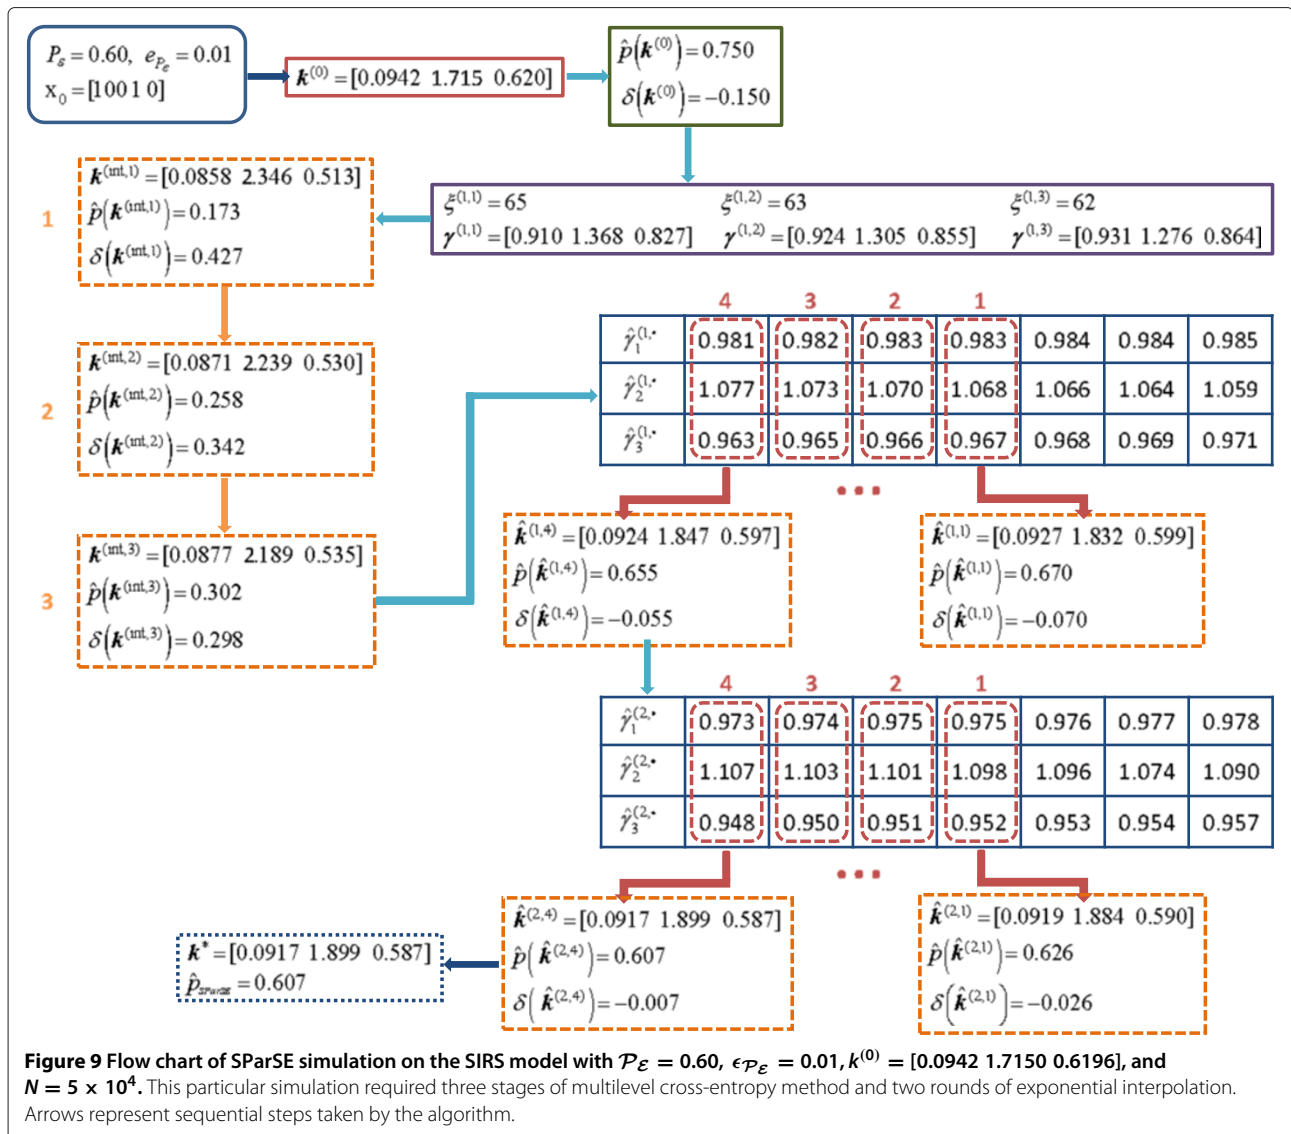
$P_{\varepsilon} = 0.60,\ e_{P_{\varepsilon}} = 0.01$
$x_0 = [1 0 0 1 0]$

$\boldsymbol{k}^{(0)} = [0.0942\ 1.715\ 0.620]$

$\hat{p}(\boldsymbol{k}^{(0)}) = 0.750$
$\delta(\boldsymbol{k}^{(0)}) = -0.150$

$\xi^{(1,1)} = 65$ $\boldsymbol{\gamma}^{(1,1)} = [0.910\ 1.368\ 0.827]$
$\xi^{(1,2)} = 63$ $\boldsymbol{\gamma}^{(1,2)} = [0.924\ 1.305\ 0.855]$
$\xi^{(1,3)} = 62$ $\boldsymbol{\gamma}^{(1,3)} = [0.931\ 1.276\ 0.864]$

1
$\boldsymbol{k}^{(\text{int},1)} = [0.0858\ 2.346\ 0.513]$
$\hat{p}(\boldsymbol{k}^{(\text{int},1)}) = 0.173$
$\delta(\boldsymbol{k}^{(\text{int},1)}) = 0.427$

2
$\boldsymbol{k}^{(\text{int},2)} = [0.0871\ 2.239\ 0.530]$
$\hat{p}(\boldsymbol{k}^{(\text{int},2)}) = 0.258$
$\delta(\boldsymbol{k}^{(\text{int},2)}) = 0.342$

3
$\boldsymbol{k}^{(\text{int},3)} = [0.0877\ 2.189\ 0.535]$
$\hat{p}(\boldsymbol{k}^{(\text{int},3)}) = 0.302$
$\delta(\boldsymbol{k}^{(\text{int},3)}) = 0.298$

| | 4 | 3 | 2 | 1 | | | |
|---|---|---|---|---|---|---|---|
| $\hat{\gamma}_1^{(1,\cdot)}$ | 0.981 | 0.982 | 0.983 | 0.983 | 0.984 | 0.984 | 0.985 |
| $\hat{\gamma}_2^{(1,\cdot)}$ | 1.077 | 1.073 | 1.070 | 1.068 | 1.066 | 1.064 | 1.059 |
| $\hat{\gamma}_3^{(1,\cdot)}$ | 0.963 | 0.965 | 0.966 | 0.967 | 0.968 | 0.969 | 0.971 |

$\hat{\boldsymbol{k}}^{(1,4)} = [0.0924\ 1.847\ 0.597]$
$\hat{p}(\hat{\boldsymbol{k}}^{(1,4)}) = 0.655$
$\delta(\hat{\boldsymbol{k}}^{(1,4)}) = -0.055$

$\hat{\boldsymbol{k}}^{(1,1)} = [0.0927\ 1.832\ 0.599]$
$\hat{p}(\hat{\boldsymbol{k}}^{(1,1)}) = 0.670$
$\delta(\hat{\boldsymbol{k}}^{(1,1)}) = -0.070$

| | 4 | 3 | 2 | 1 | | | |
|---|---|---|---|---|---|---|---|
| $\hat{\gamma}_1^{(2,\cdot)}$ | 0.973 | 0.974 | 0.975 | 0.975 | 0.976 | 0.977 | 0.978 |
| $\hat{\gamma}_2^{(2,\cdot)}$ | 1.107 | 1.103 | 1.101 | 1.098 | 1.096 | 1.074 | 1.090 |
| $\hat{\gamma}_3^{(2,\cdot)}$ | 0.948 | 0.950 | 0.951 | 0.952 | 0.953 | 0.954 | 0.957 |

$\boldsymbol{k}^{*} = [0.0917\ 1.899\ 0.587]$
$\hat{p}_{SParSE} = 0.607$

$\hat{\boldsymbol{k}}^{(2,4)} = [0.0917\ 1.899\ 0.587]$
$\hat{p}(\hat{\boldsymbol{k}}^{(2,4)}) = 0.607$
$\delta(\hat{\boldsymbol{k}}^{(2,4)}) = -0.007$

$\hat{\boldsymbol{k}}^{(2,1)} = [0.0919\ 1.884\ 0.590]$
$\hat{p}(\hat{\boldsymbol{k}}^{(2,1)}) = 0.626$
$\delta(\hat{\boldsymbol{k}}^{(2,1)}) = -0.026$

**Figure 9 Flow chart of SParSE simulation on the SIRS model with $\mathcal{P}_{\mathcal{E}} = 0.60$, $\epsilon_{\mathcal{P}_{\mathcal{E}}} = 0.01$, $k^{(0)} = [0.0942\ 1.7150\ 0.6196]$, and $N = 5 \times 10^4$.** This particular simulation required three stages of multilevel cross-entropy method and two rounds of exponential interpolation. Arrows represent sequential steps taken by the algorithm.